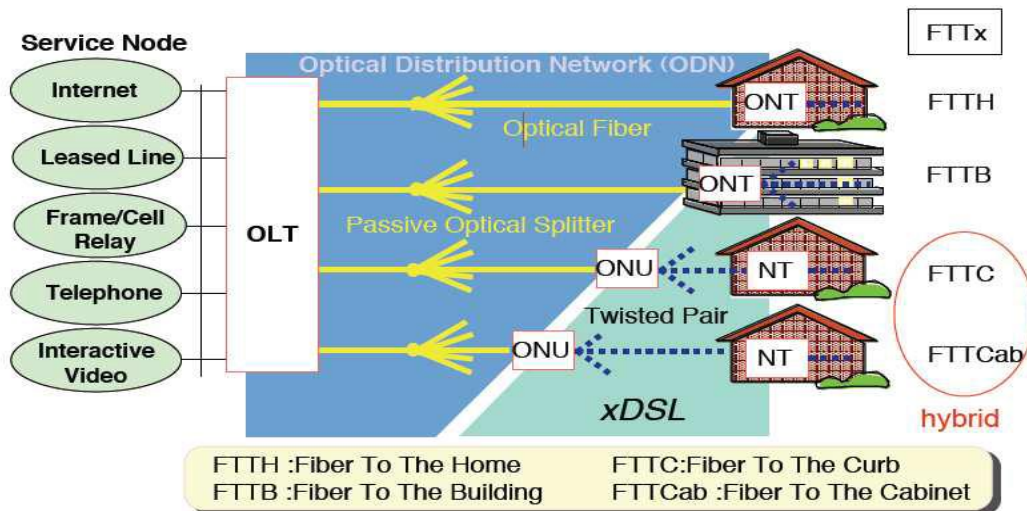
Service Node

Internet

Leased Line

Frame/Cell Relay

Telephone

Interactive Video

OLT

Optical Distribution Network (ODN)

Optical Fiber

Passive Optical Splitter

ONT

ONT

ONU

NT

Twisted Pair

ONU

NT

xDSL

FTTx

FTTH

FTTB

FTTC

FTTCab

hybrid

FTTH :Fiber To The Home
FTTB :Fiber To The Building

FTTC:Fiber To The Curb
FTTCab :Fiber To The Cabinet